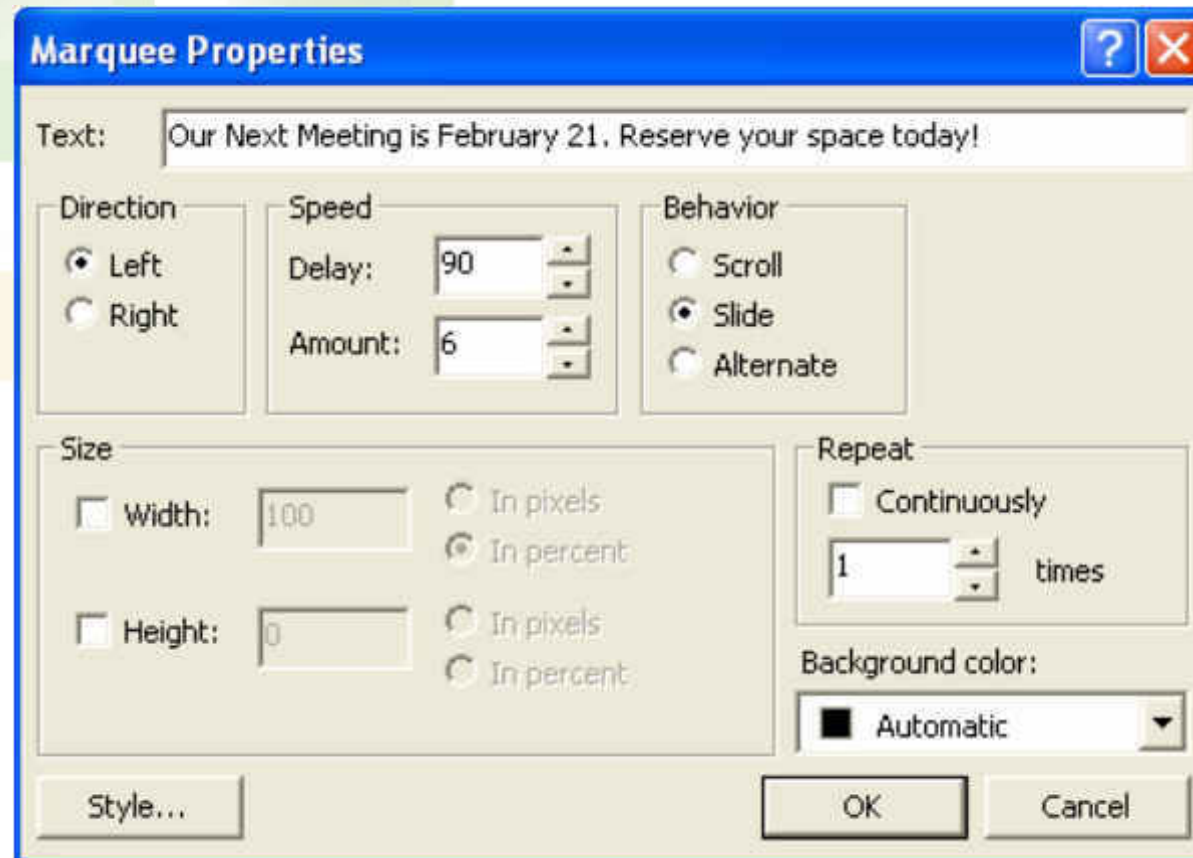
Marquee Properties

Text: Our Next Meeting is February 21. Reserve your space today!

Direction
Left
Right

Speed
Delay: 90
Amount: 6

Behavior
Scroll
Slide
Alternate

Size
Width: 100
In pixels
In percent
Height: 0
In pixels
In percent

Repeat
Continuously
1 times

Background color:
Automatic

Style...

OK

Cancel